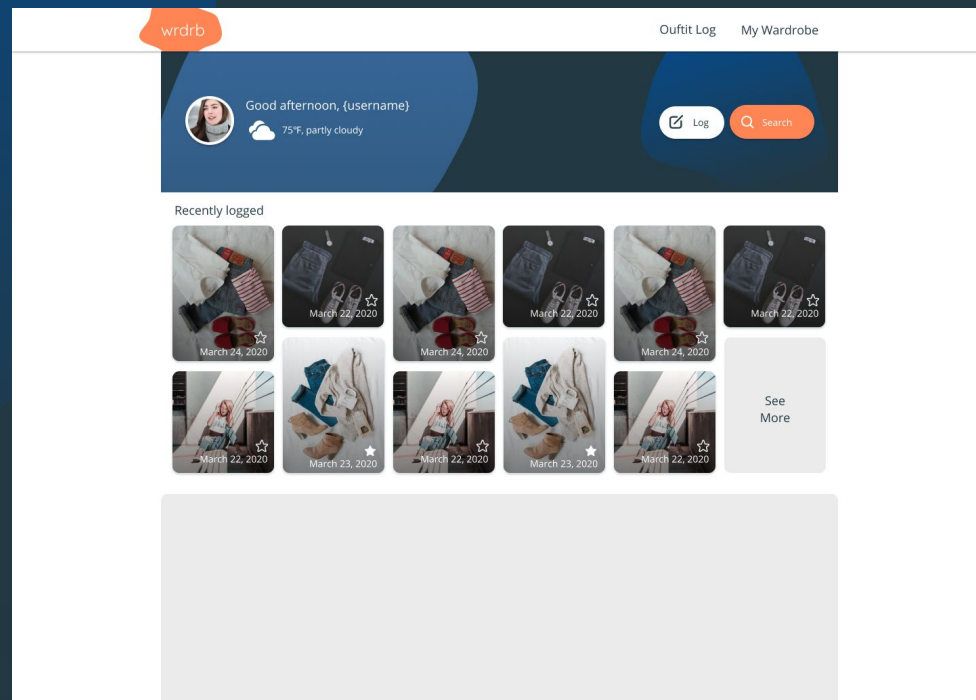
wrdrb

Oufit Log My Wardrobe

Good afternoon, {username}

75°F, partly cloudy

Log Search

Recently logged

March 24, 2020
March 22, 2020
March 24, 2020
March 22, 2020
March 24, 2020
March 22, 2020

March 22, 2020
March 23, 2020
March 22, 2020
March 23, 2020
March 22, 2020

See More